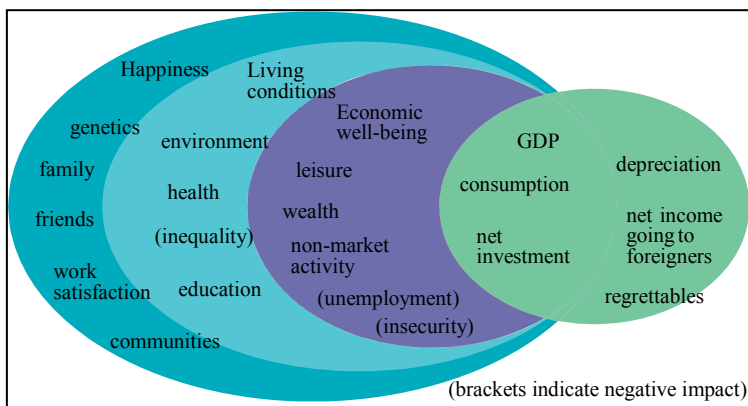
Happiness

genetics

family

friends

work satisfaction

communities

Living conditions

environment

health

(inequality)

education

Economic well-being

leisure

wealth

non-market activity

(unemployment)

(insecurity)

GDP

consumption

net investment

depreciation

net income going to foreigners

regrettables

(brackets indicate negative impact)